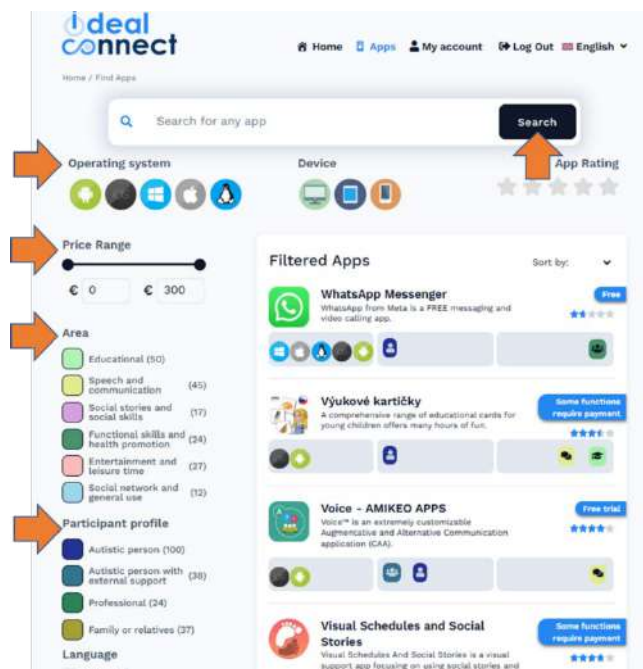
ideal connect

Home Apps My account Log Out English

Home / Find Apps

Search for any app

Search

Operating system

Device

App Rating

Price Range

€ 0

€ 300

Area

Educational (50)

Speech and communication (45)

Social stories and social skills (17)

Functional skills and health promotion (24)

Entertainment and leisure time (27)

Social network and general use (12)

Participant profile

Autistic person (100)

Autistic person with external support (38)

Professional (24)

Family or relatives (37)

Language

Filtered Apps

Sort by:

WhatsApp Messenger

WhatsApp from Meta is a FREE messaging and video calling app.

Free

Výukové kartičky

A comprehensive range of educational cards for young children offers many hours of fun.

Some functions require payment

Voice - AMIKEO APPS

Voice™ is an extremely customizable Augmentative and Alternative Communication application (CAA).

Free trial

Visual Schedules and Social Stories

Visual Schedules And Social Stories is a visual support app focusing on using social stories and

Some functions require payment